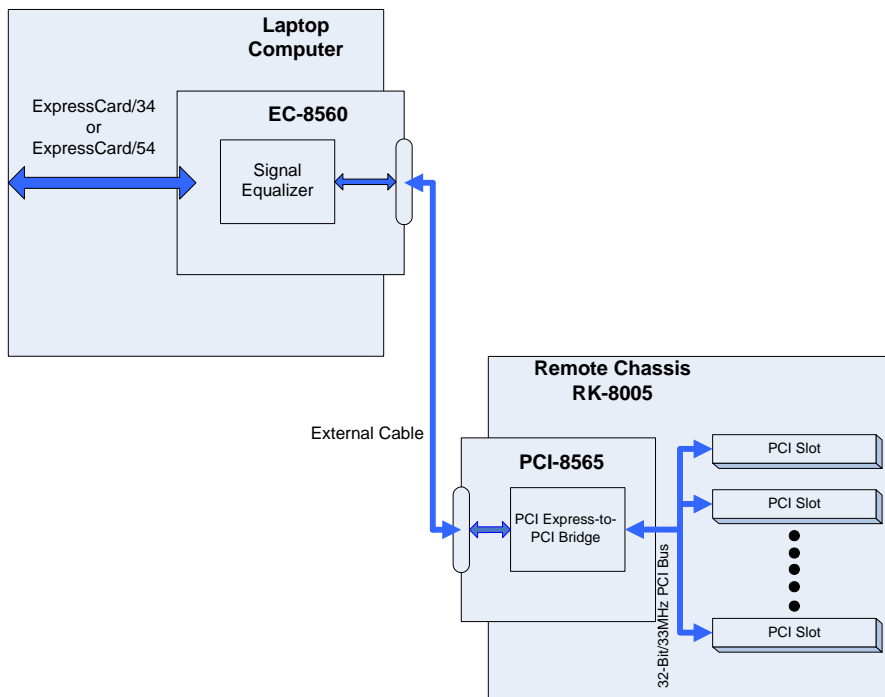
Laptop Computer

ExpressCard/34 or ExpressCard/54

EC-8560

Signal Equalizer

External Cable

Remote Chassis RK-8005

PCI-8565

PCI Express-to-PCI Bridge

32-Bit/33MHz PCI Bus

PCI Slot

PCI Slot

PCI Slot